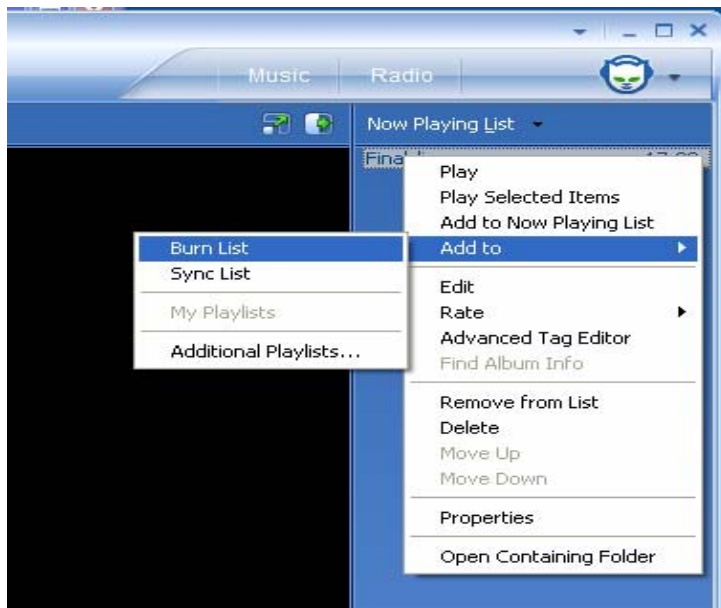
Music
Radio

Now Playing List

Final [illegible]

Play
Play Selected Items
Add to Now Playing List
Add to

Edit
Rate
Advanced Tag Editor
Find Album Info

Remove from List
Delete
Move Up
Move Down

Properties

Open Containing Folder

Burn List
Sync List

My Playlists

Additional Playlists...